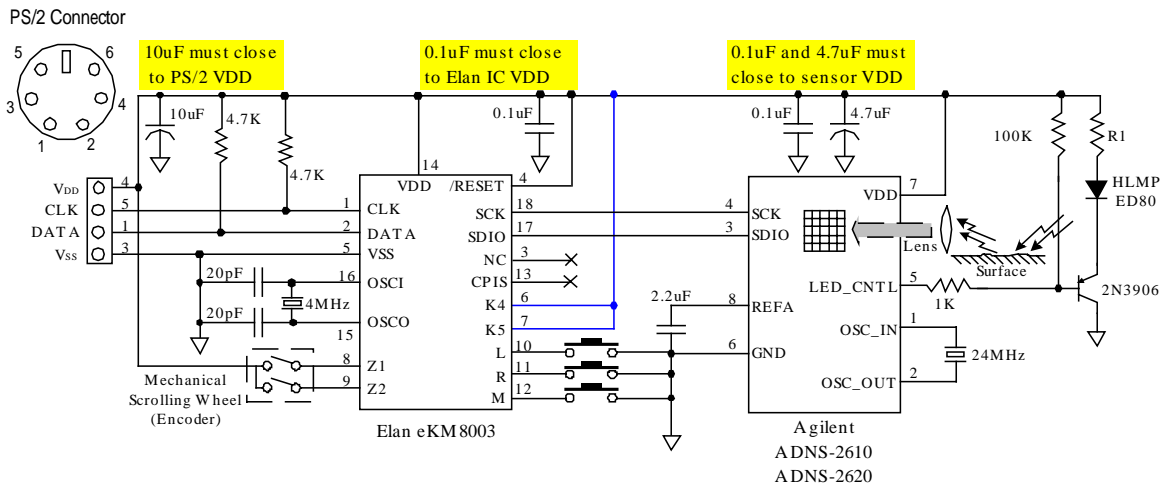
PS/2 Connector

5 6 3 4 1 2

10uF must close to PS/2 VDD

0.1uF must close to Elan IC VDD

0.1uF and 4.7uF must close to sensor VDD

10uF

4.7K

4.7K

0.1uF

0.1uF

4.7uF

100K

R1

HLMP ED80

$V_{DD}$ 4
CLK 5
DATA 1
$V_{SS}$ 3

14 VDD
/RESET 4
1 CLK
2 DATA
5 VSS
16 OSCI
15 OSCO
8 Z1
9 Z2
SCK 18
SDIO 17
NC 3
CPIS 13
K4 6
K5 7
L 10
R 11
M 12

20pF
20pF
4MHz

Mechanical Scrolling Wheel (Encoder)

Elan eKM8003

2.2uF

4 SCK
3 SDIO
8 REFA
6 GND
LED_CNTL 5
OSC_IN 1
OSC_OUT 2
VDD 7

Lens

Surface

1K

2N3906

24MHz

Agilent
ADNS-2610
ADNS-2620